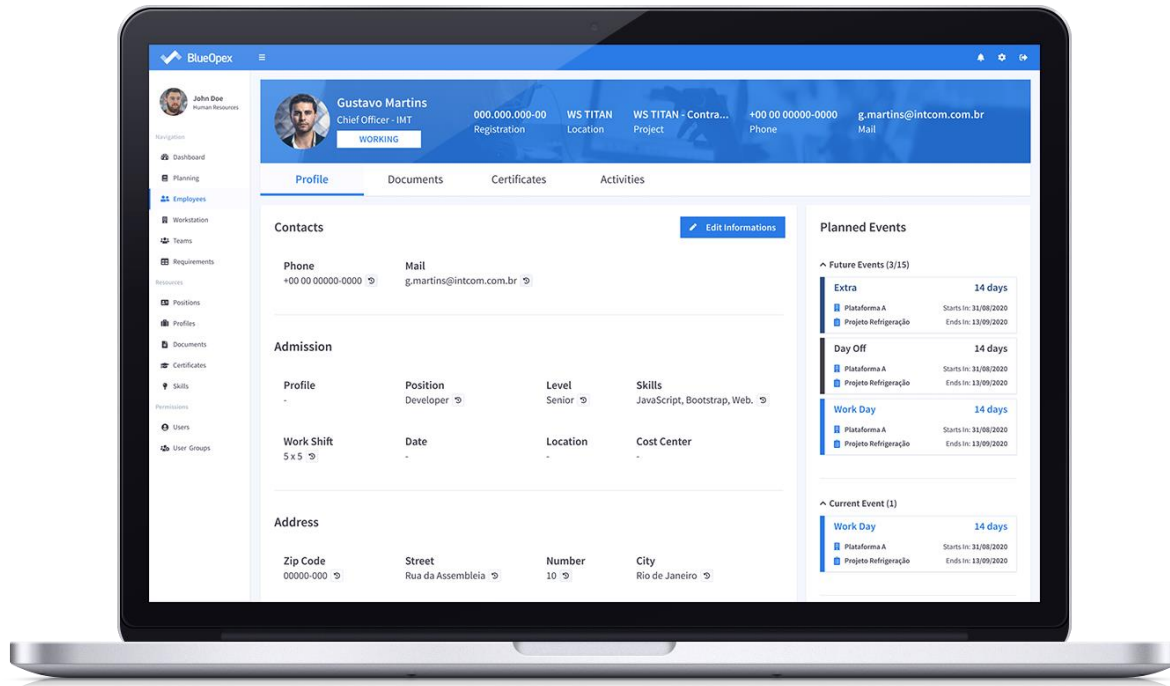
BlueOpex

John Doe
Human Resources

Navigation
Dashboard
Planning
Employees
Workstation
Teams
Requirements
Resources
Positions
Profiles
Documents
Certificates
Skills
Permissions
Users
User Groups

Gustavo Martins
Chief Officer - IMT
WORKING

000.000.000-00
Registration

WS TITAN
Location

WS TITAN - Contra...
Project

+00 00 00000-0000
Phone

g.martins@intcom.com.br
Mail

Profile | Documents | Certificates | Activities

Contacts
Edit Informations

Phone
+00 00 00000-0000

Mail
g.martins@intcom.com.br

Admission

| Profile | Position | Level | Skills |
|---|---|---|---|
| - | Developer | Senior | JavaScript, Bootstrap, Web. |
| Work Shift | Date | Location | Cost Center |
| 5 x 5 | - | - | - |

Address

| Zip Code | Street | Number | City |
|---|---|---|---|
| 00000-000 | Rua da Assembleia | 10 | Rio de Janeiro |

Planned Events

Future Events (3/15)

Extra 14 days
Plataforma A Starts In: 31/08/2020
Projeto Refrigeração Ends In: 13/09/2020

Day Off 14 days
Plataforma A Starts In: 31/08/2020
Projeto Refrigeração Ends In: 13/09/2020

Work Day 14 days
Plataforma A Starts In: 31/08/2020
Projeto Refrigeração Ends In: 13/09/2020

Current Event (1)

Work Day 14 days
Plataforma A Starts In: 31/08/2020
Projeto Refrigeração Ends In: 13/09/2020